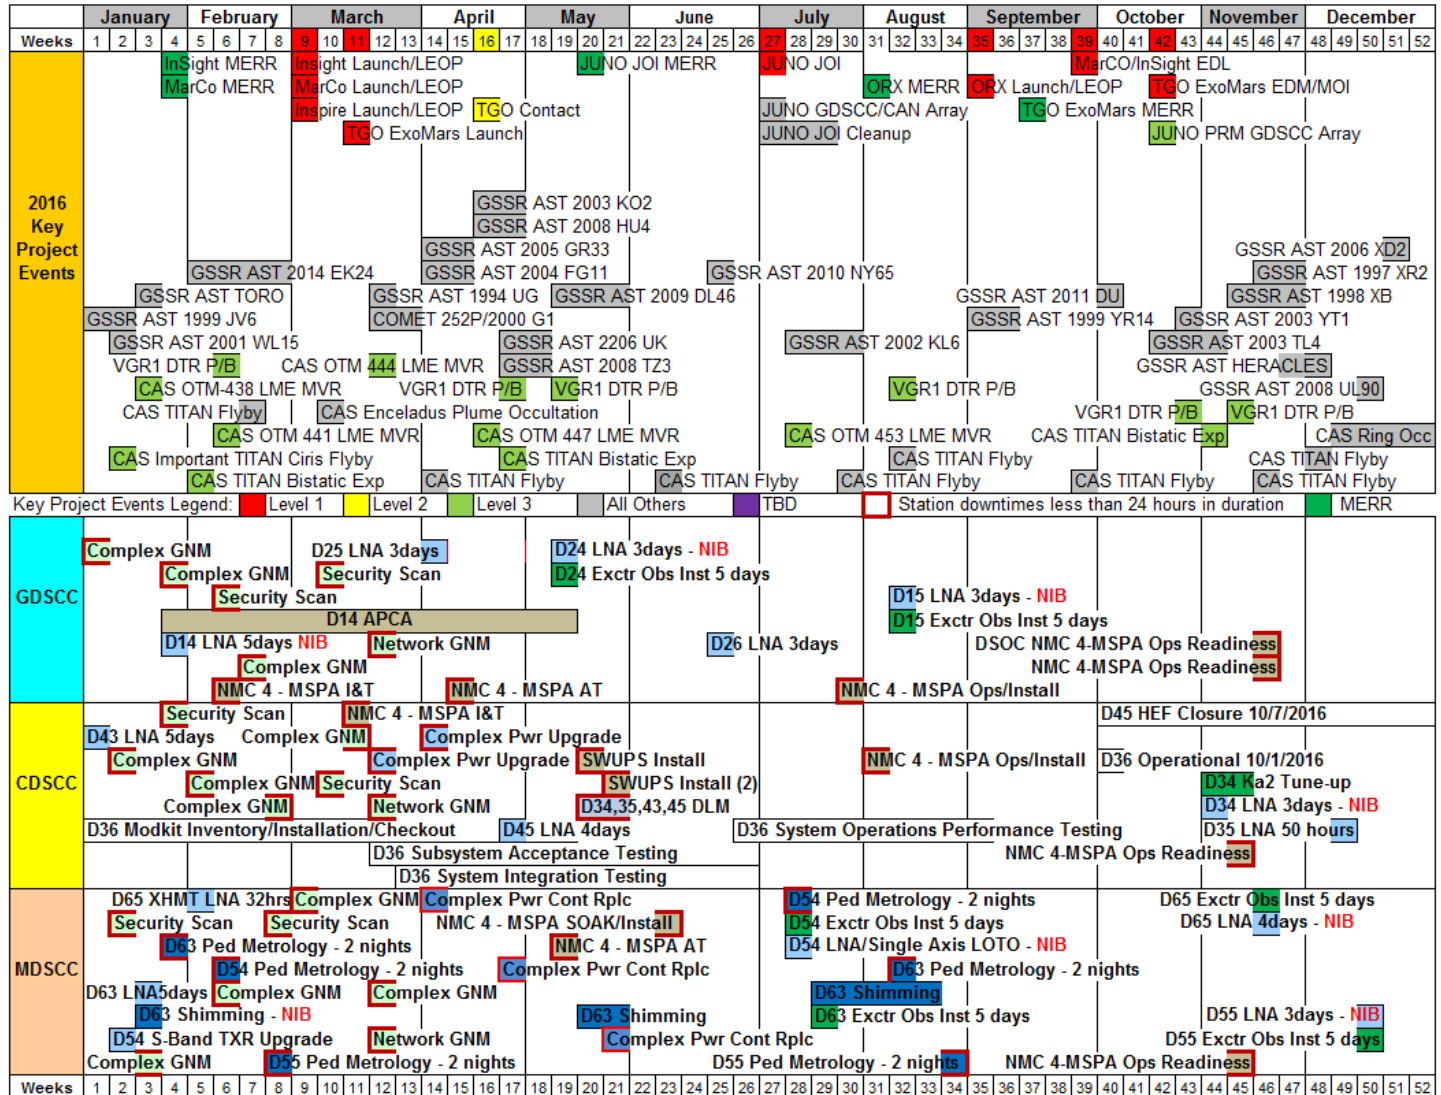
| | January | February | March | April | May | June | July | August | September | October | November | December |
|---|---|---|---|---|---|---|---|---|---|---|---|---|
| Weeks | 1 2 3 4 | 5 6 7 8 | 9 10 11 12 13 | 14 15 16 17 | 18 19 20 21 | 22 23 24 25 26 | 27 28 29 30 | 31 32 33 34 | 35 36 37 38 39 | 40 41 42 43 | 44 45 46 47 | 48 49 50 51 52 |

2016 Key Project Events

InSight MERR
MarCo MERR
Insight Launch/LEOP
MarCo Launch/LEOP
Inspire Launch/LEOP
TGO Contact
TGO ExoMars Launch
JUNO JOI MERR
JUNO JOI
JUNO GDSCC/CAN Array
JUNO JOI Cleanup
ORX MERR
ORX Launch/LEOP
TGO ExoMars MERR
MarCO/InSight EDL
TGO ExoMars EDM/MOI
JUNO PRM GDSCC Array
GSSR AST 2003 KO2
GSSR AST 2008 HU4
GSSR AST 2005 GR33
GSSR AST 2014 EK24
GSSR AST 2004 FG11
GSSR AST 2010 NY65
GSSR AST 2006 XD2
GSSR AST 1997 XR2
GSSR AST TORO
GSSR AST 1994 UG
GSSR AST 2009 DL46
GSSR AST 2011 DU
GSSR AST 1998 XB
GSSR AST 1999 JV6
COMET 252P/2000 G1
GSSR AST 1999 YR14
GSSR AST 2003 YT1
GSSR AST 2001 WL15
GSSR AST 2206 UK
GSSR AST 2002 KL6
GSSR AST 2003 TL4
VGR1 DTR P/B
CAS OTM 444 LME MVR
GSSR AST 2008 TZ3
GSSR AST HERACLES
CAS OTM-438 LME MVR
VGR1 DTR P/B
VGR1 DTR P/B
VGR1 DTR P/B
GSSR AST 2008 UL90
CAS TITAN Flyby
CAS Enceladus Plume Occultation
VGR1 DTR P/B
VGR1 DTR P/B
CAS OTM 441 LME MVR
CAS OTM 447 LME MVR
CAS OTM 453 LME MVR
CAS TITAN Bistatic Exp
CAS Ring Occ
CAS Important TITAN Ciris Flyby
CAS TITAN Bistatic Exp
CAS TITAN Flyby
CAS TITAN Flyby
CAS TITAN Bistatic Exp
CAS TITAN Flyby
CAS TITAN Flyby
CAS TITAN Flyby
CAS TITAN Flyby
CAS TITAN Flyby

Key Project Events Legend: Level 1 Level 2 Level 3 All Others TBD Station downtimes less than 24 hours in duration MERR

GDSCC
Complex GNM
D25 LNA 3days
D24 LNA 3days - NIB
Complex GNM
Security Scan
D24 Exctr Obs Inst 5 days
Security Scan
D15 LNA 3days - NIB
D14 APCA
D15 Exctr Obs Inst 5 days
D14 LNA 5days NIB
Network GNM
D26 LNA 3days
DSOC NMC 4-MSPA Ops Readiness
Complex GNM
NMC 4-MSPA Ops Readiness
NMC 4 - MSPA I&T
NMC 4 - MSPA AT
NMC 4 - MSPA Ops/Install

CDSCC
Security Scan
NMC 4 - MSPA I&T
D45 HEF Closure 10/7/2016
D43 LNA 5days
Complex GNM
Complex Pwr Upgrade
Complex GNM
Complex Pwr Upgrade
SWUPS Install
NMC 4 - MSPA Ops/Install
D36 Operational 10/1/2016
Complex GNM
Security Scan
SWUPS Install (2)
D34 Ka2 Tune-up
Complex GNM
Network GNM
D34,35,43,45 DLM
D34 LNA 3days - NIB
D36 Modkit Inventory/Installation/Checkout
D45 LNA 4days
D36 System Operations Performance Testing
D35 LNA 50 hours
D36 Subsystem Acceptance Testing
NMC 4-MSPA Ops Readiness
D36 System Integration Testing

MDSCC
D65 XHMT LNA 32hrs
Complex GNM
Complex Pwr Cont Rplc
D54 Ped Metrology - 2 nights
D65 Exctr Obs Inst 5 days
Security Scan
Security Scan
NMC 4 - MSPA SOAK/Install
D54 Exctr Obs Inst 5 days
D65 LNA 4days - NIB
D63 Ped Metrology - 2 nights
NMC 4 - MSPA AT
D54 LNA/Single Axis LOTO - NIB
D54 Ped Metrology - 2 nights
Complex Pwr Cont Rplc
D63 Ped Metrology - 2 nights
D63 LNA5days
Complex GNM
Complex GNM
D63 Shimming
D63 Shimming - NIB
D63 Shimming
D63 Exctr Obs Inst 5 days
D55 LNA 3days - NIB
D54 S-Band TXR Upgrade
Network GNM
Complex Pwr Cont Rplc
D55 Exctr Obs Inst 5 days
Complex GNM
D55 Ped Metrology - 2 nights
D55 Ped Metrology - 2 nights
NMC 4-MSPA Ops Readiness

| Weeks | 1 | 2 | 3 | 4 | 5 | 6 | 7 | 8 | 9 | 10 | 11 | 12 | 13 | 14 | 15 | 16 | 17 | 18 | 19 | 20 | 21 | 22 | 23 | 24 | 25 | 26 | 27 | 28 | 29 | 30 | 31 | 32 | 33 | 34 | 35 | 36 | 37 | 38 | 39 | 40 | 41 | 42 | 43 | 44 | 45 | 46 | 47 | 48 | 49 | 50 | 51 | 52 |
|---|---|---|---|---|---|---|---|---|---|---|---|---|---|---|---|---|---|---|---|---|---|---|---|---|---|---|---|---|---|---|---|---|---|---|---|---|---|---|---|---|---|---|---|---|---|---|---|---|---|---|---|---|